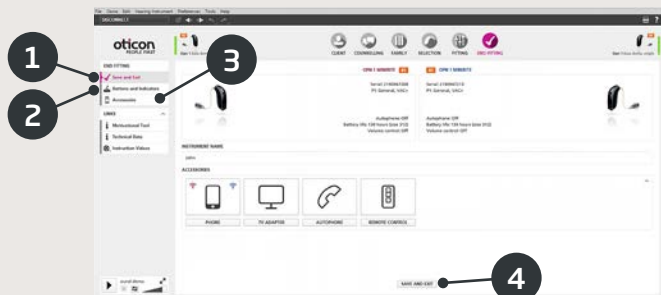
File Demo Edit Hearing Instrument Preferences Tools Help

oticon
PEOPLE FIRST

CLIENT COUNSELLING FAMILY SELECTION FITTING END FITTING

1
2
3

END FITTING
Save and Exit
Batteries and Indicators
Accessories

LINKS
Motivational Tool
Technical Data
Instruction Videos

OPN 1 MINIRITE
OPN 1 MINIRITE

Autophone Off
Battery life: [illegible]
Volume control Off

Autophone Off
Battery life: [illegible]
Volume control Off

INSTRUMENT NAME

ACCESSORIES

PHONE
TV ADAPTER
AUTOPHONE
REMOTE CONTROL

SAVE AND EXIT

4